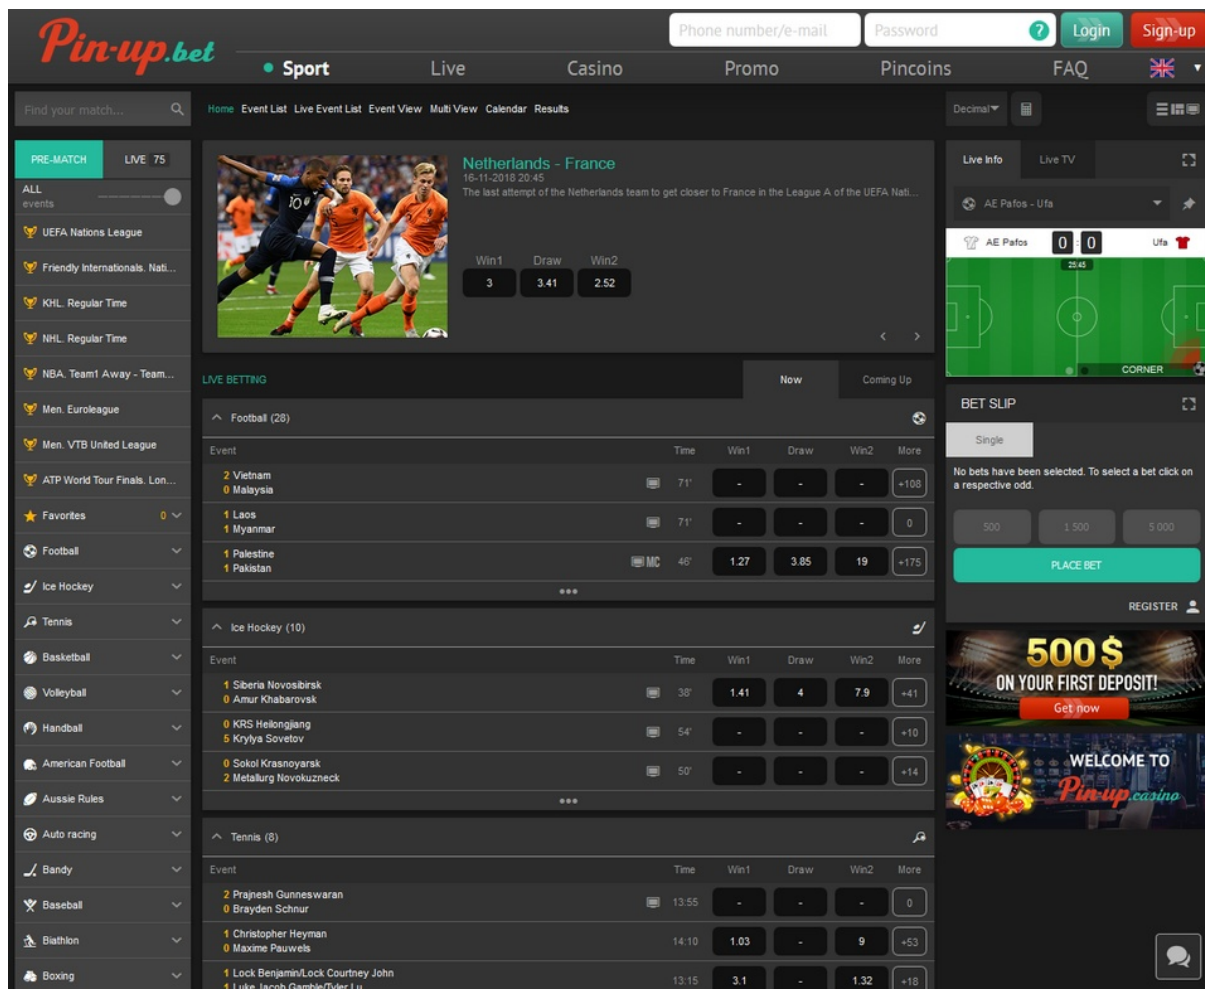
Pin-up.bet

Phone number/e-mail
Password
Login
Sign-up

Sport
Live
Casino
Promo
Pincoins
FAQ

Find your match...

Home Event List Live Event List Event View Multi View Calendar Results

Decimal

PRE-MATCH
LIVE 75
ALL events

UEFA Nations League
Friendly Internationals. Nati...
KHL. Regular Time
NHL. Regular Time
NBA. Team1 Away - Team...
Men. Euroleague
Men. VTB United League
ATP World Tour Finals. Lon...
Favorites 0
Football
Ice Hockey
Tennis
Basketball
Volleyball
Handball
American Football
Aussie Rules
Auto racing
Bandy
Baseball
Biathlon
Boxing

Netherlands - France
16-11-2018 20:45
The last attempt of the Netherlands team to get closer to France in the League A of the UEFA Nati...

| Win1 | Draw | Win2 |
|---|---|---|
| 3 | 3.41 | 2.52 |

LIVE BETTING
Now
Coming Up

Football (28)

| Event | | Time | Win1 | Draw | Win2 | More |
|---|---|---|---|---|---|---|
| 2 Vietnam 0 Malaysia | | 71' | - | - | - | +108 |
| 1 Laos 1 Myanmar | | 71' | - | - | - | 0 |
| 1 Palestine 1 Pakistan | MC | 46' | 1.27 | 3.85 | 19 | +175 |

Ice Hockey (10)

| Event | Time | Win1 | Draw | Win2 | More |
|---|---|---|---|---|---|
| 1 Siberia Novosibirsk 0 Amur Khabarovsk | 38' | 1.41 | 4 | 7.9 | +41 |
| 0 KRS Heilongjiang 5 Krylya Sovetov | 54' | - | - | - | +10 |
| 0 Sokol Krasnoyarsk 2 Metallurg Novokuznetsk | 50' | - | - | - | +14 |

Tennis (8)

| Event | Time | Win1 | Draw | Win2 | More |
|---|---|---|---|---|---|
| 2 Prajnesh Gunneswaran 0 Brayden Schnur | 13:55 | - | - | - | 0 |
| 1 Christopher Heyman 0 Maxime Pauwels | 14:10 | 1.03 | - | 9 | +53 |
| 1 Lock Benjamin/Lock Courtney John 1 Luke Jacob Gamble/Tyler Lu | 13:15 | 3.1 | - | 1.32 | +18 |

Live Info
Live TV
AE Pafos - Ufa
AE Pafos 0 : 0 Ufa
25:45
CORNER

BET SLIP
Single
No bets have been selected. To select a bet click on a respective odd.
500
1 500
5 000
PLACE BET
REGISTER

500 $
ON YOUR FIRST DEPOSIT!
Get now

WELCOME TO
Pin-up.casino